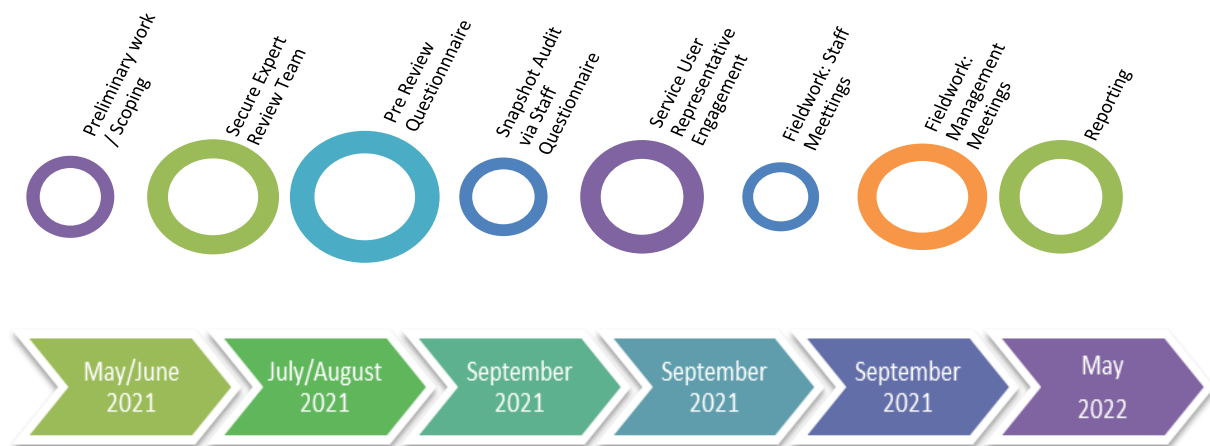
Preliminary work / Scoping

Secure Expert Review Team

Pre Review Questionnaire

Snapshot Audit via Staff Questionnaire

Service User Representative Engagement

Fieldwork: Staff Meetings

Fieldwork: Management Meetings

Reporting

May/June 2021

July/August 2021

September 2021

September 2021

September 2021

May 2022